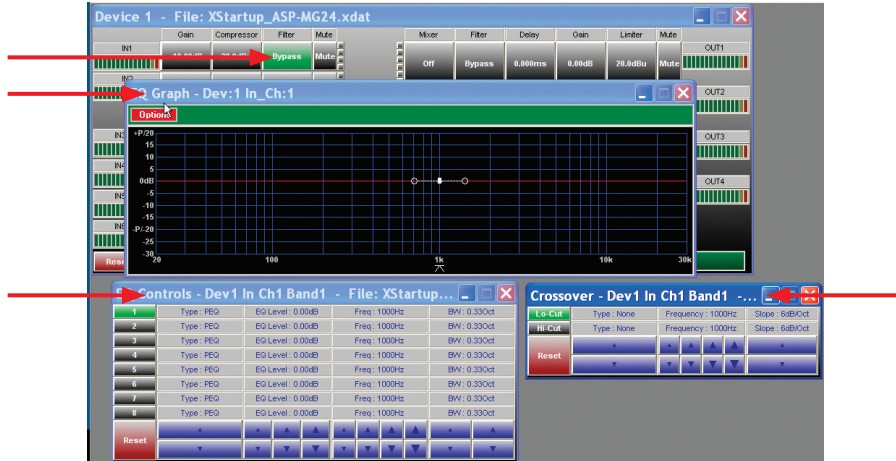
Device 1 - File: XStartup_ASP-MG24.xdat

| Gain | Compressor | Filter | Mute |
|---|---|---|---|
| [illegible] | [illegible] | Bypass | Mute |

IN1
IN2
IN3
IN4
IN5
IN6
Reset

| Mixer | Filter | Delay | Gain | Limiter | Mute |
|---|---|---|---|---|---|
| Off | Bypass | 0.000ms | 0.00dB | 20.0dBu | Mute |

OUT1
OUT2
OUT3
OUT4

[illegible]Q Graph - Dev:1 In_Ch:1

Options

+P/20
15
10
5
0dB
-5
-10
-15
-P/-20
-25
-30
20
100
1k
10k
30k

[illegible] Controls - Dev1 In Ch1 Band1 - File: XStartup...

| 1 | Type : PEQ | EQ Level : 0.00dB | Freq : 1000Hz | BW : 0.33Oct |
|---|---|---|---|---|
| 2 | Type : PEQ | EQ Level : 0.00dB | Freq : 1000Hz | BW : 0.33Oct |
| 3 | Type : PEQ | EQ Level : 0.00dB | Freq : 1000Hz | BW : 0.33Oct |
| 4 | Type : PEQ | EQ Level : 0.00dB | Freq : 1000Hz | BW : 0.33Oct |
| 5 | Type : PEQ | EQ Level : 0.00dB | Freq : 1000Hz | BW : 0.33Oct |
| 6 | Type : PEQ | EQ Level : 0.00dB | Freq : 1000Hz | BW : 0.33Oct |
| 7 | Type : PEQ | EQ Level : 0.00dB | Freq : 1000Hz | BW : 0.33Oct |
| 8 | Type : PEQ | EQ Level : 0.00dB | Freq : 1000Hz | BW : 0.33Oct |

Reset

Crossover - Dev1 In Ch1 Band1 -...

| Lo-Cut | Type : None | Frequency : 1000Hz | Slope : 6dB/Oct |
|---|---|---|---|
| Hi-Cut | Type : None | Frequency : 1000Hz | Slope : 6dB/Oct |

Reset